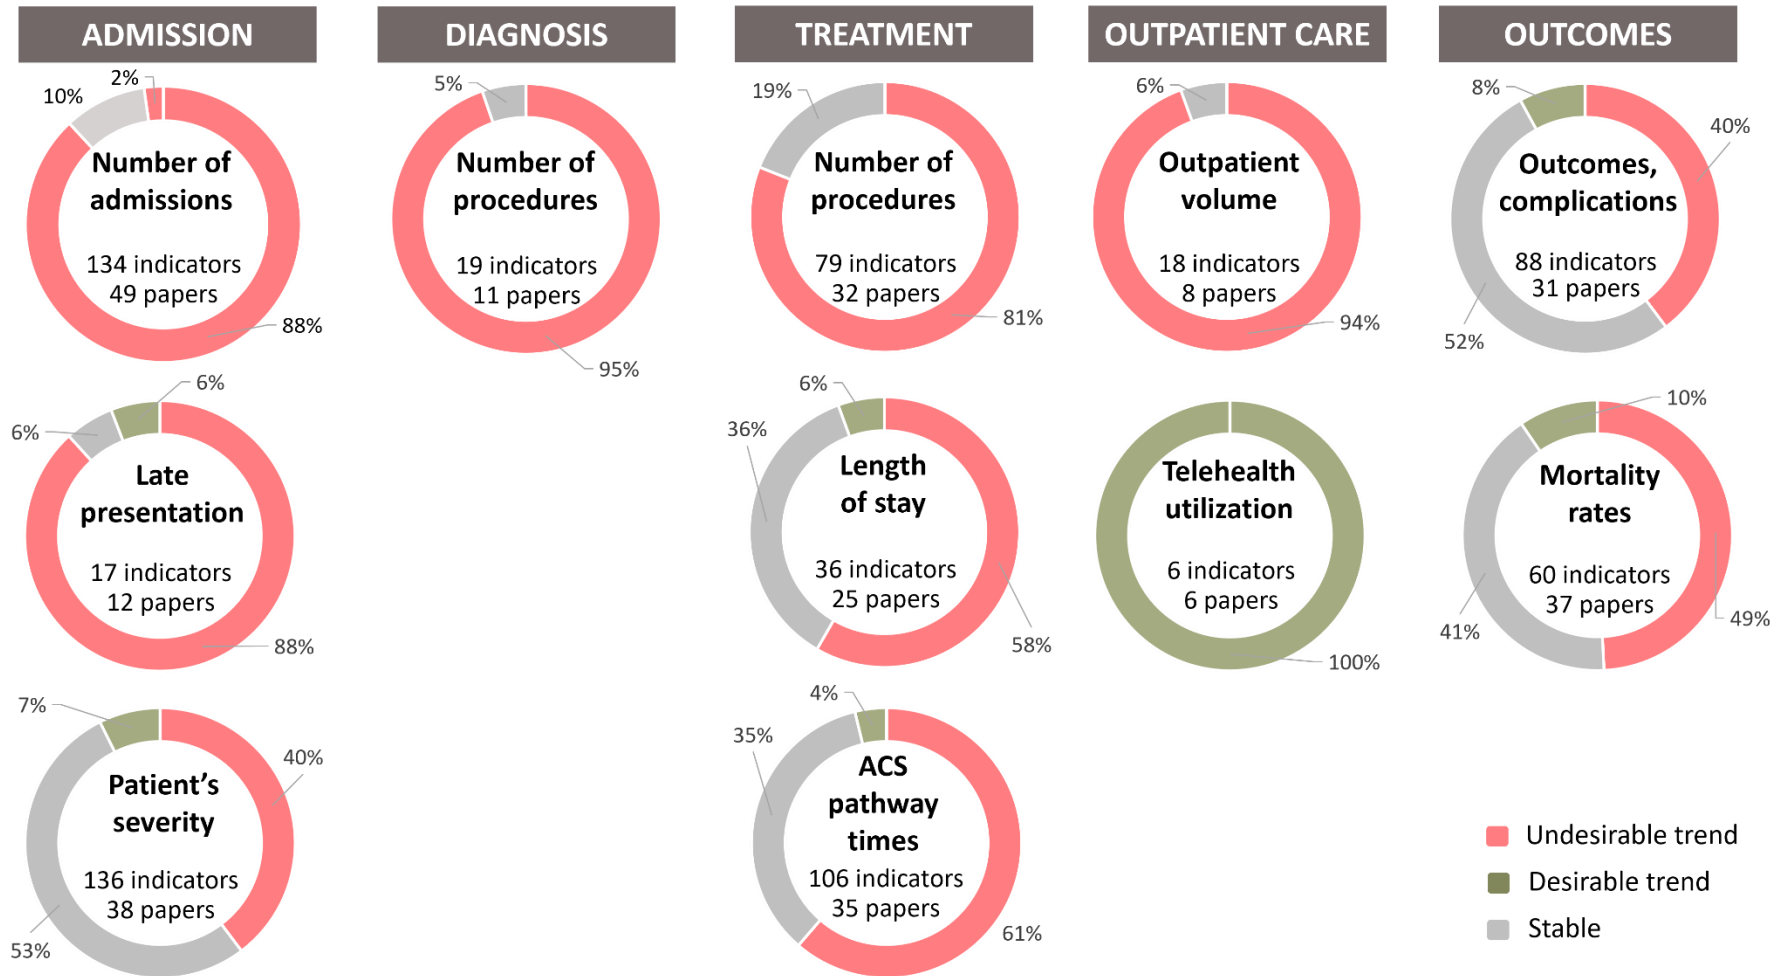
ADMISSION

10%
2%
Number of admissions

134 indicators
49 papers
88%

6%
6%
Late presentation

17 indicators
12 papers
88%

7%
40%
Patient's severity

136 indicators
38 papers
53%

DIAGNOSIS

5%
Number of procedures

19 indicators
11 papers
95%

TREATMENT

19%
Number of procedures

79 indicators
32 papers
81%

6%
36%
Length of stay

36 indicators
25 papers
58%

4%
35%
ACS pathway times

106 indicators
35 papers
61%

OUTPATIENT CARE

6%
Outpatient volume

18 indicators
8 papers
94%

Telehealth utilization

6 indicators
6 papers
100%

OUTCOMES

8%
40%
Outcomes, complications

88 indicators
31 papers
52%

10%
Mortality rates

60 indicators
37 papers
41%
49%

Undesirable trend
Desirable trend
Stable